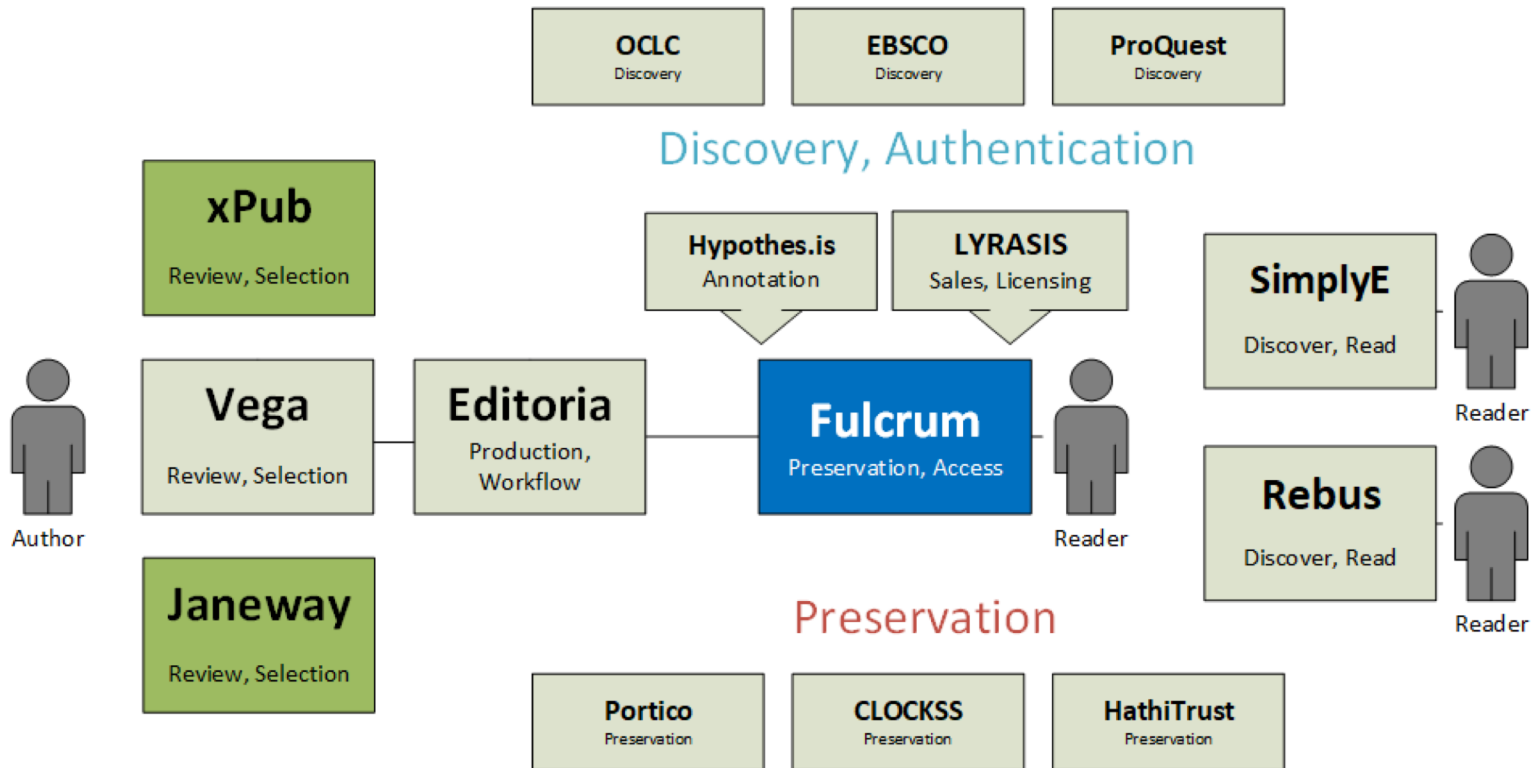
OCLC
Discovery

EBSCO
Discovery

ProQuest
Discovery

Discovery, Authentication

xPub
Review, Selection

Hypothes.is
Annotation

LYRASIS
Sales, Licensing

SimplyE
Discover, Read

Reader

Author

Vega
Review, Selection

Editoria
Production, Workflow

Fulcrum
Preservation, Access

Reader

Rebus
Discover, Read

Reader

Janeway
Review, Selection

Preservation

Portico
Preservation

CLOCKSS
Preservation

HathiTrust
Preservation